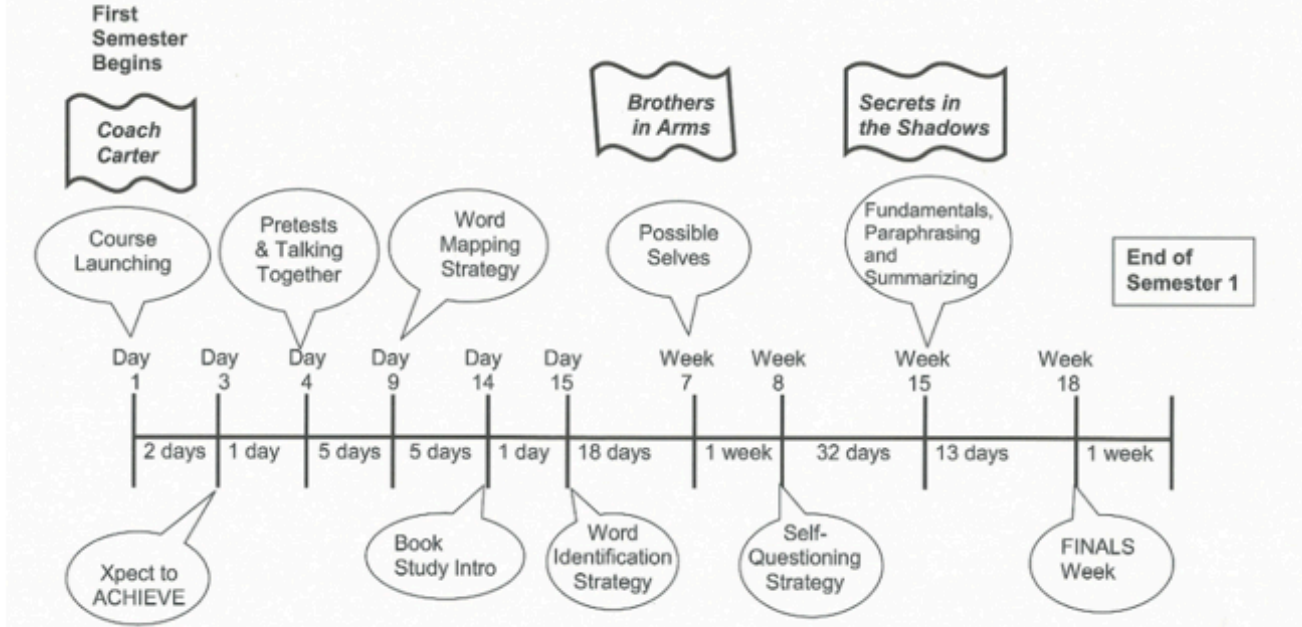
First Semester Begins

Coach Carter

Brothers in Arms

Secrets in the Shadows

Course Launching

Pretests & Talking Together

Word Mapping Strategy

Possible Selves

Fundamentals, Paraphrasing and Summarizing

End of Semester 1

Day 1

Day 3

Day 4

Day 9

Day 14

Day 15

Week 7

Week 8

Week 15

Week 18

2 days

1 day

5 days

5 days

1 day

18 days

1 week

32 days

13 days

1 week

Xpect to ACHIEVE

Book Study Intro

Word Identification Strategy

Self-Questioning Strategy

FINALS Week